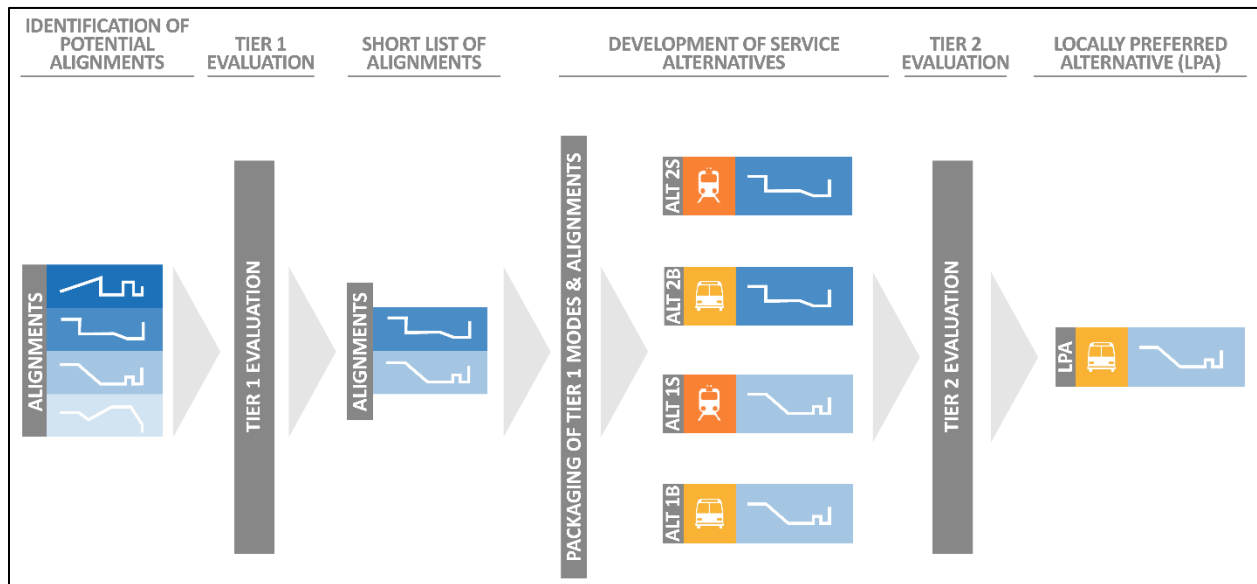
IDENTIFICATION OF POTENTIAL ALIGNMENTS

TIER 1 EVALUATION

SHORT LIST OF ALIGNMENTS

DEVELOPMENT OF SERVICE ALTERNATIVES

TIER 2 EVALUATION

LOCALLY PREFERRED ALTERNATIVE (LPA)

ALIGNMENTS

TIER 1 EVALUATION

ALIGNMENTS

PACKAGING OF TIER 1 MODES & ALIGNMENTS

ALT 2S

ALT 2B

ALT 1S

ALT 1B

TIER 2 EVALUATION

LPA